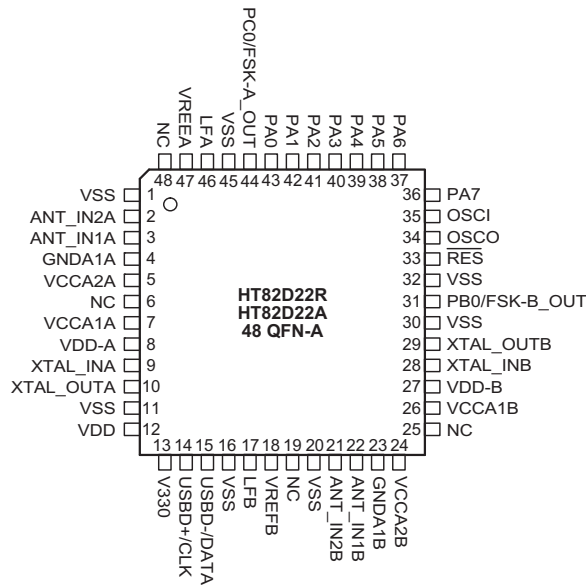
NC 48
VREEA 47
LFA 46
VSS 45
PC0/FSK-A_OUT 44
PA0 43
PA1 42
PA2 41
PA3 40
PA4 39
PA5 38
PA6 37

VSS 1
ANT_IN2A 2
ANT_IN1A 3
GNDA1A 4
VCCA2A 5
NC 6
VCCA1A 7
VDD-A 8
XTAL_INA 9
XTAL_OUTA 10
VSS 11
VDD 12

HT82D22R
HT82D22A
48 QFN-A

36 PA7
35 OSCI
34 OSCO
33 RES
32 VSS
31 PB0/FSK-B_OUT
30 VSS
29 XTAL_OUTB
28 XTAL_INB
27 VDD-B
26 VCCA1B
25 NC

13 V330
14 USBD+/CLK
15 USBD-/DATA
16 VSS
17 LFB
18 VREFB
19 NC
20 VSS
21 ANT_IN2B
22 ANT_IN1B
23 GNDA1B
24 VCCA2B